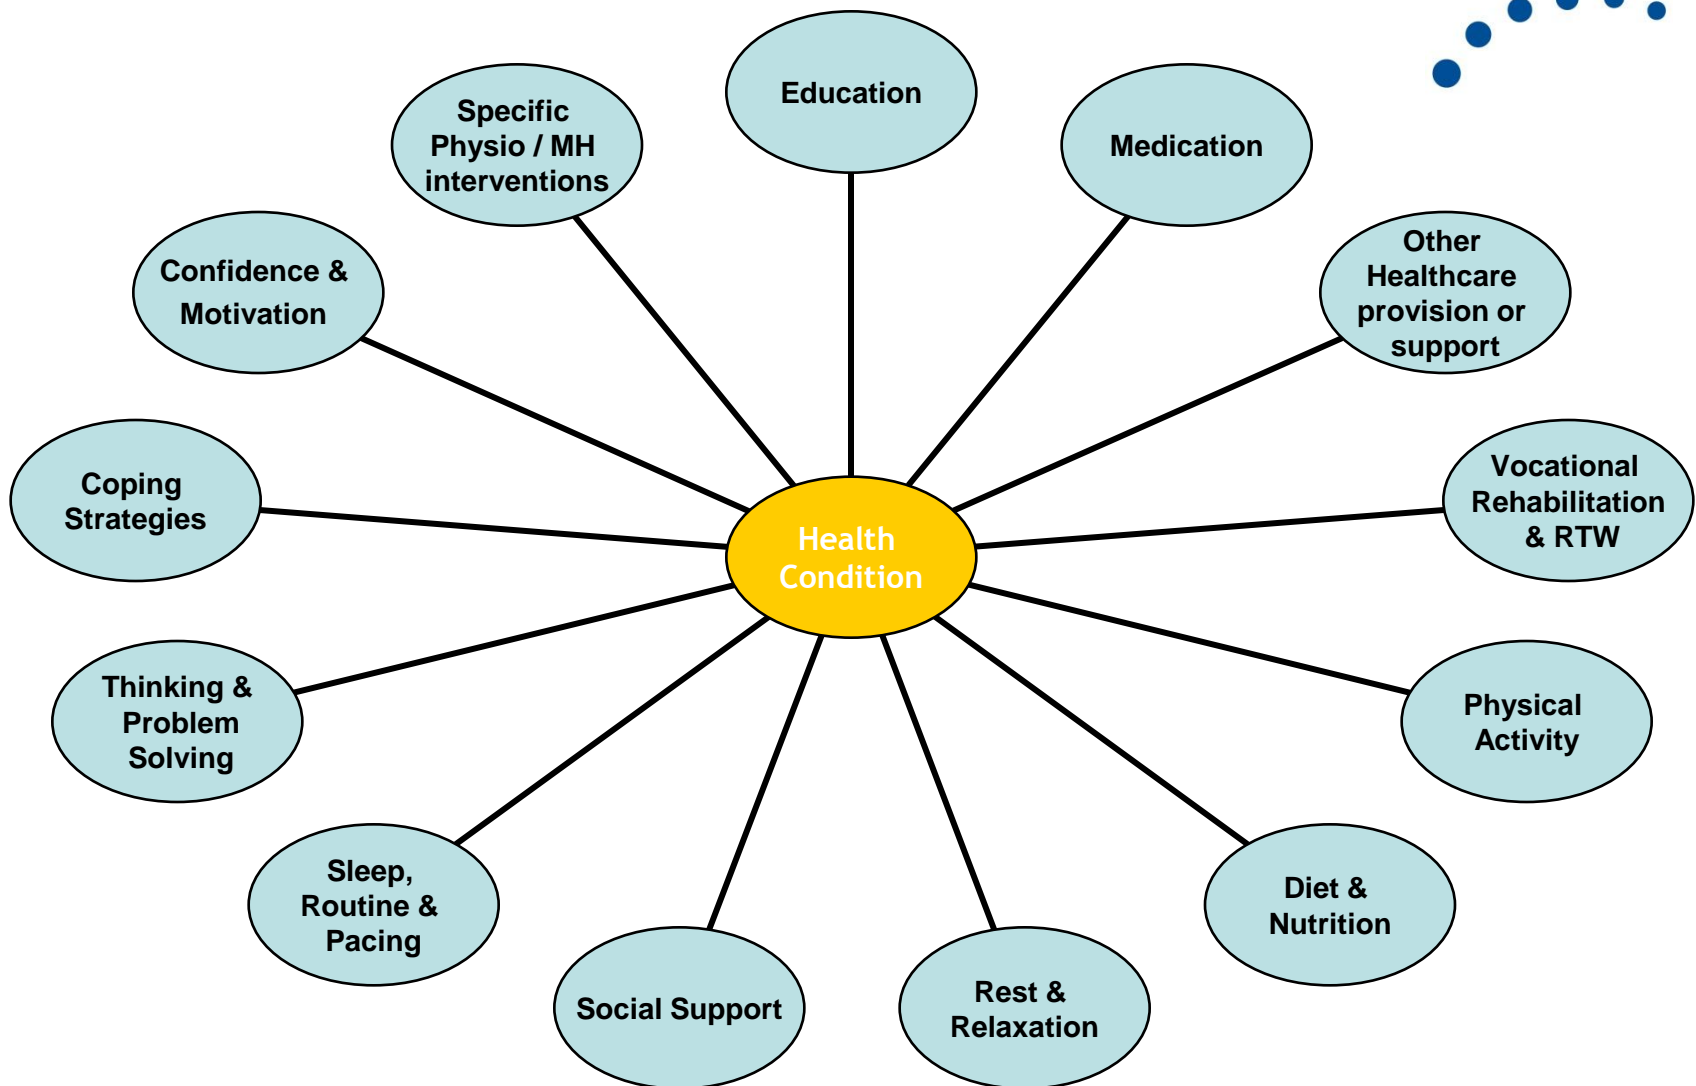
Health Condition

Education

Medication

Other Healthcare provision or support

Vocational Rehabilitation & RTW

Physical Activity

Diet & Nutrition

Rest & Relaxation

Social Support

Sleep, Routine & Pacing

Thinking & Problem Solving

Coping Strategies

Confidence & Motivation

Specific Physio / MH interventions